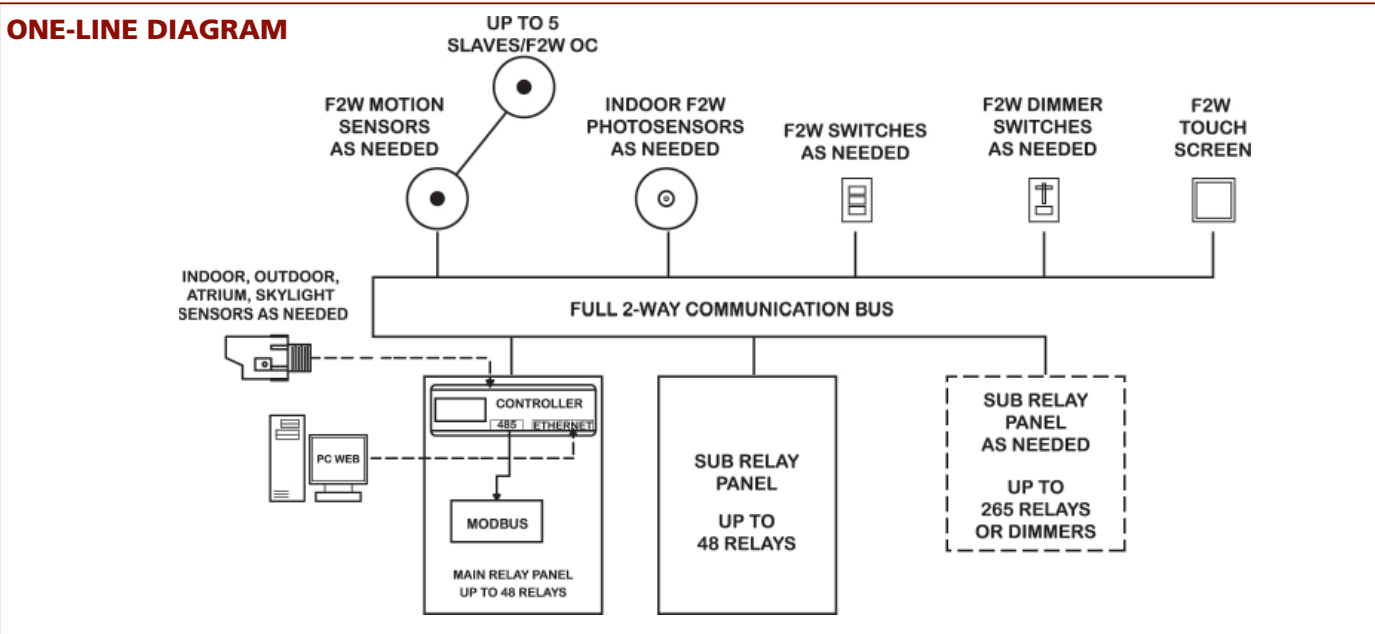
ONE-LINE DIAGRAM

UP TO 5 SLAVES/F2W OC

F2W MOTION SENSORS AS NEEDED

INDOOR F2W PHOTOSENSORS AS NEEDED

F2W SWITCHES AS NEEDED

F2W DIMMER SWITCHES AS NEEDED

F2W TOUCH SCREEN

INDOOR, OUTDOOR, ATRIUM, SKYLIGHT SENSORS AS NEEDED

FULL 2-WAY COMMUNICATION BUS

CONTROLLER

485

ETHERNET

PC WEB

MODBUS

MAIN RELAY PANEL UP TO 48 RELAYS

SUB RELAY PANEL

UP TO 48 RELAYS

SUB RELAY PANEL AS NEEDED

UP TO 265 RELAYS OR DIMMERS